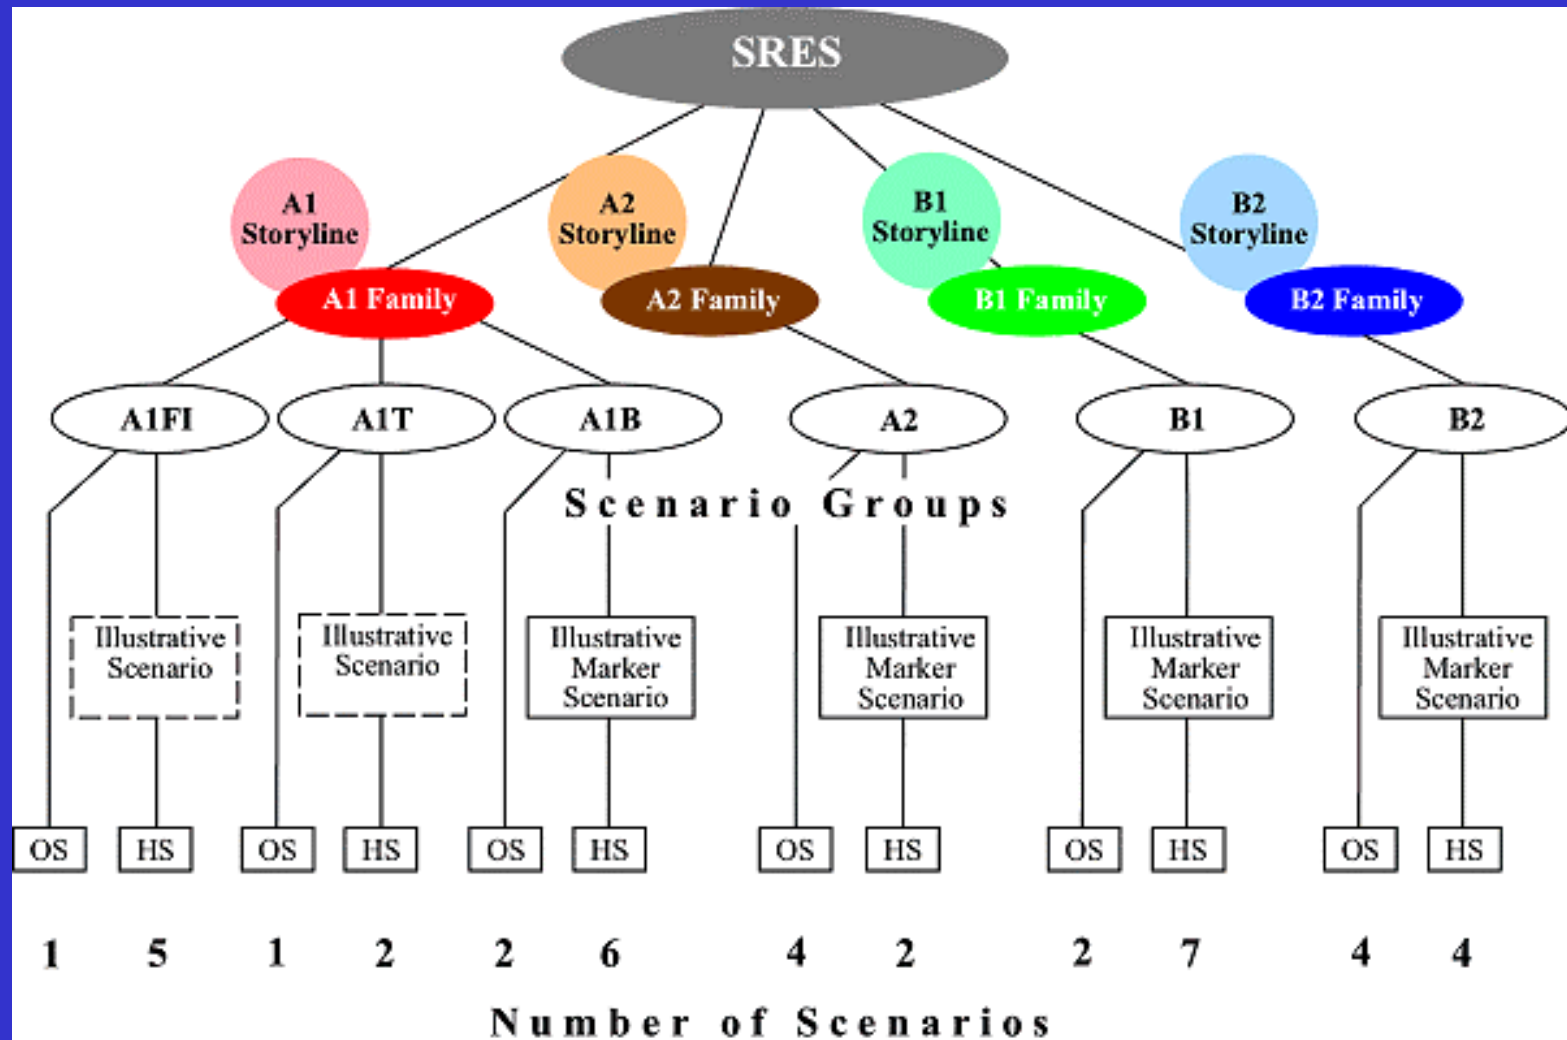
SRES

A1 Storyline

A2 Storyline

B1 Storyline

B2 Storyline

A1 Family

A2 Family

B1 Family

B2 Family

A1FI

A1T

A1B

A2

B1

B2

Scenario Groups

Illustrative Scenario

Illustrative Scenario

Illustrative Marker Scenario

Illustrative Marker Scenario

Illustrative Marker Scenario

Illustrative Marker Scenario

| OS | HS | OS | HS | OS | HS | OS | HS | OS | HS | OS | HS |
|---|---|---|---|---|---|---|---|---|---|---|---|
| 1 | 5 | 1 | 2 | 2 | 6 | 4 | 2 | 2 | 7 | 4 | 4 |

Number of Scenarios